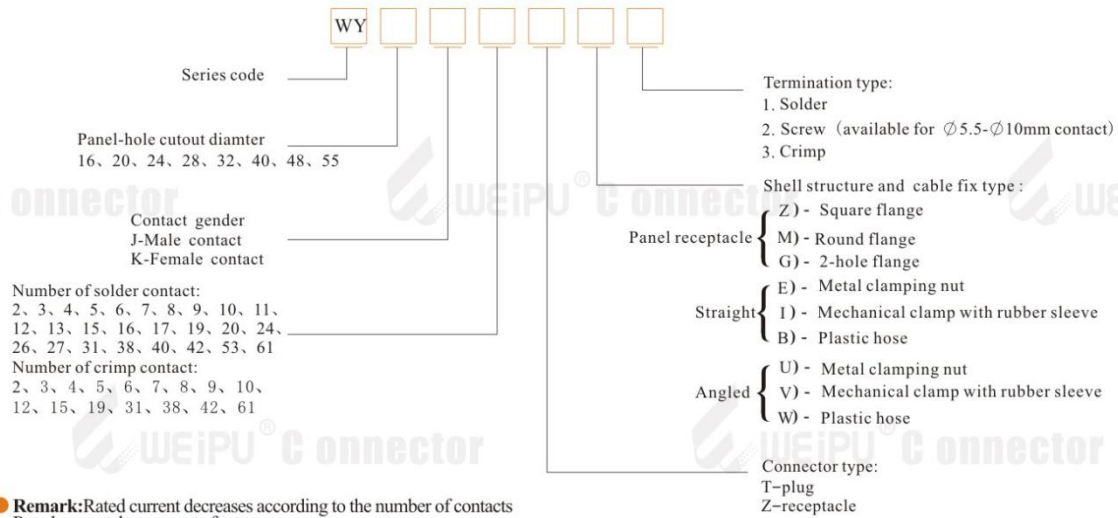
WY

Series code

Panel-hole cutout diamter
16、20、24、28、32、40、48、55

Contact gender
J-Male contact
K-Female contact

Number of solder contact:
2、3、4、5、6、7、8、9、10、11、12、13、15、16、17、19、20、24、26、27、31、38、40、42、53、61
Number of crimp contact:
2、3、4、5、6、7、8、9、10、12、15、19、31、38、42、61

Termination type:
1. Solder
2. Screw (available for $\varnothing$5.5-$\varnothing$10mm contact)
3. Crimp

Shell structure and cable fix type :
Panel receptacle
Z) - Square flange
M) - Round flange
G) - 2-hole flange
Straight
E) - Metal clamping nut
I) - Mechanical clamp with rubber sleeve
B) - Plastic hose
Angled
U) - Metal clamping nut
V) - Mechanical clamp with rubber sleeve
W) - Plastic hose

Connector type:
T-plug
Z-receptacle

WEiPU C onnector

Remark:Rated current decreases according to the number of contacts
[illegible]